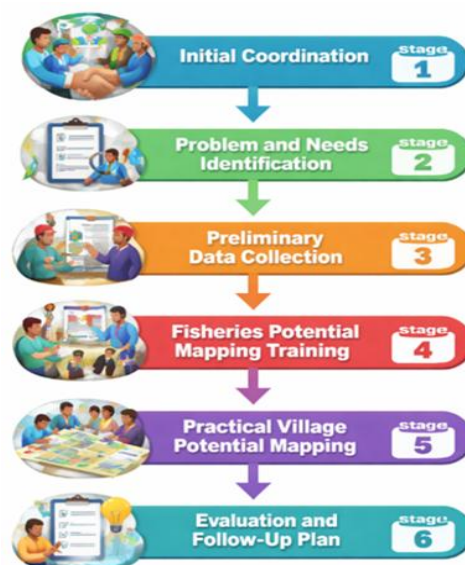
Initial Coordination
stage
1

Problem and Needs Identification
stage
2

Preliminary Data Collection
stage
3

Fisheries Potential Mapping Training
stage
4

Practical Village Potential Mapping
stage
5

Evaluation and Follow-Up Plan
stage
6